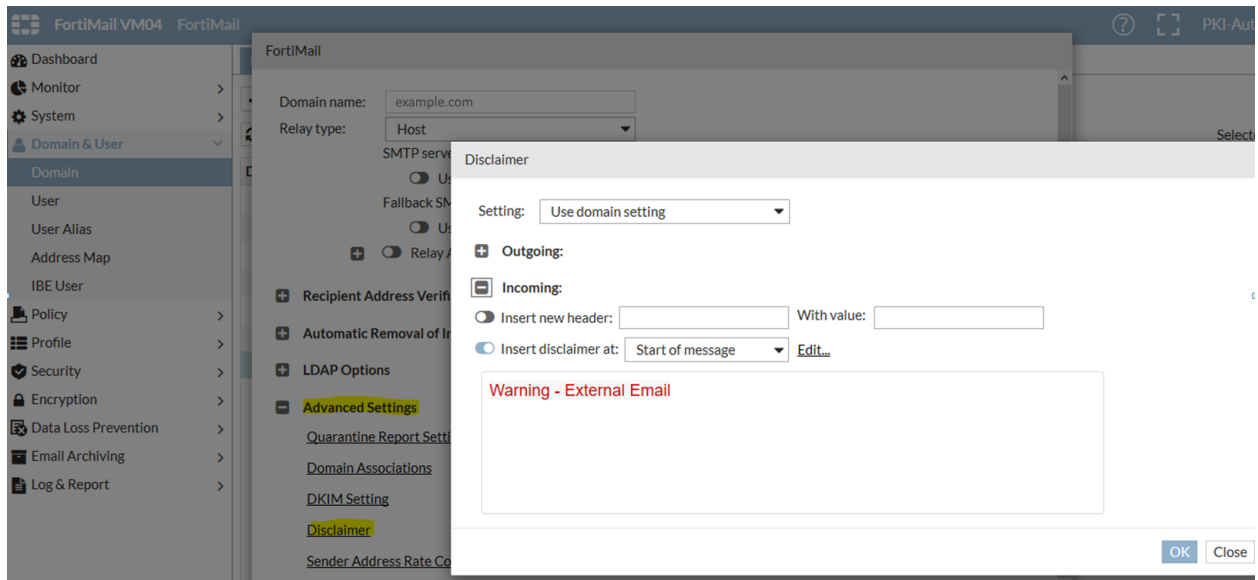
FortiMail VM04 FortiMail

? PKI-Aut

Dashboard
Monitor
System
Domain & User
Domain
User
User Alias
Address Map
IBE User
Policy
Profile
Security
Encryption
Data Loss Prevention
Email Archiving
Log & Report

FortiMail

Domain name: example.com
Relay type: Host
SMTP serve
Us
Fallback SM
Us
Relay A

Recipient Address Verifi
Automatic Removal of In
LDAP Options
Advanced Settings
Quarantine Report Setti
Domain Associations
DKIM Setting
Disclaimer
Sender Address Rate Co

Selec

Disclaimer

Setting: Use domain setting

Outgoing:

Incoming:

Insert new header: With value:

Insert disclaimer at: Start of message Edit...

Warning - External Email

OK Close